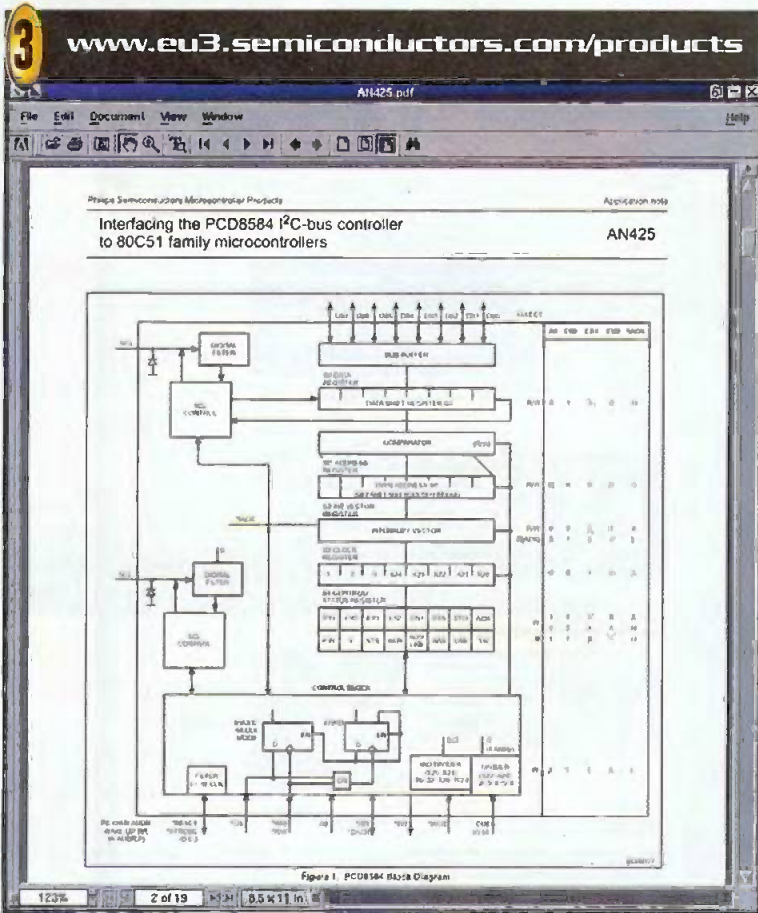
3

www.eu3.semiconductors.com/products

AN425.pdf

File Edit Document View Window Help

Philips Semiconductors Microcontroller Products

Application note

Interfacing the PCD8584 I$^2$C-bus controller to 80C51 family microcontrollers

AN425

BUS BUFFER

SCL CONTROL

COMPARATOR

INTERRUPT VECTOR

SDA CONTROL

CONTROL BLOCK

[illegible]

Figure 1. PCD8584 Block Diagram

123%

2 of 19

8.5 x 11 in